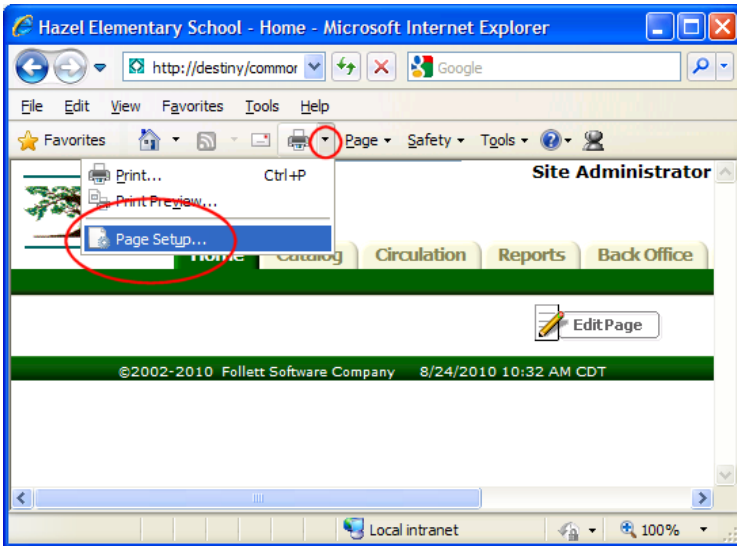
Hazel Elementary School - Home - Microsoft Internet Explorer

http://destiny/commor

Google

File Edit View Favorites Tools Help

Favorites

Page ▾ Safety ▾ Tools ▾

Print... Ctrl+P

Print Preview...

Page Setup...

Site Administrator

Home Catalog Circulation Reports Back Office

Edit Page

©2002-2010 Follett Software Company 8/24/2010 10:32 AM CDT

Local intranet

100%